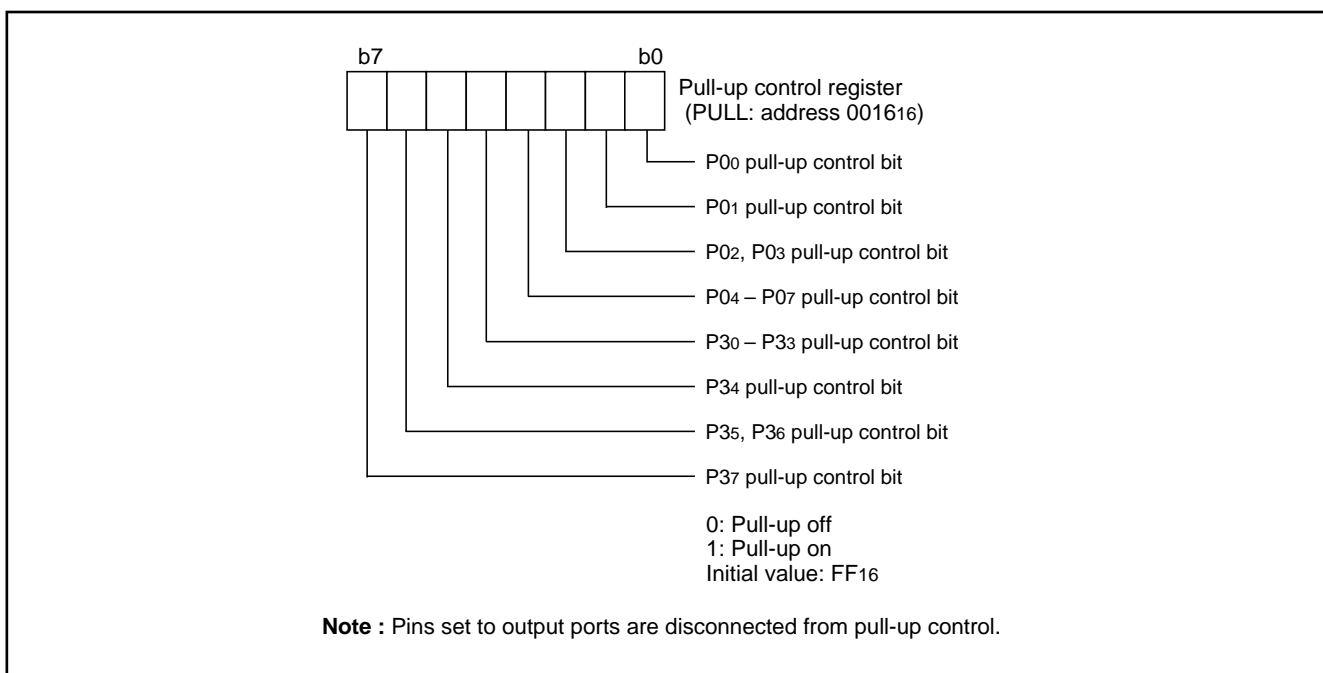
b7 b0

Pull-up control register (PULL: address $0016_{16}$)

$P0_0$ pull-up control bit

$P0_1$ pull-up control bit

$P0_2$, $P0_3$ pull-up control bit

$P0_4$ – $P0_7$ pull-up control bit

$P3_0$ – $P3_3$ pull-up control bit

$P3_4$ pull-up control bit

$P3_5$, $P3_6$ pull-up control bit

$P3_7$ pull-up control bit

0: Pull-up off
1: Pull-up on
Initial value: $FF_{16}$

**Note :** Pins set to output ports are disconnected from pull-up control.